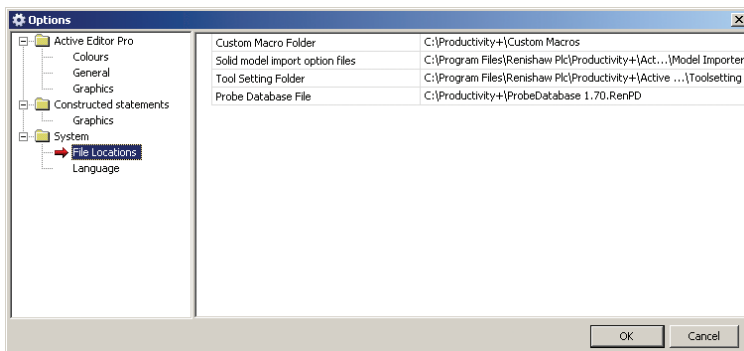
Options

Active Editor Pro
Colours
General
Graphics
Constructed statements
Graphics
System
File Locations
Language

| | |
|---|---|
| Custom Macro Folder | C:\Productivity+\Custom Macros |
| Solid model import option files | C:\Program Files\Renishaw Plc\Productivity+\Act...\Model Importer |
| Tool Setting Folder | C:\Program Files\Renishaw Plc\Productivity+\Active ...\Toolsetting |
| Probe Database File | C:\Productivity+\ProbeDatabase 1.70.RenPD |

OK
Cancel